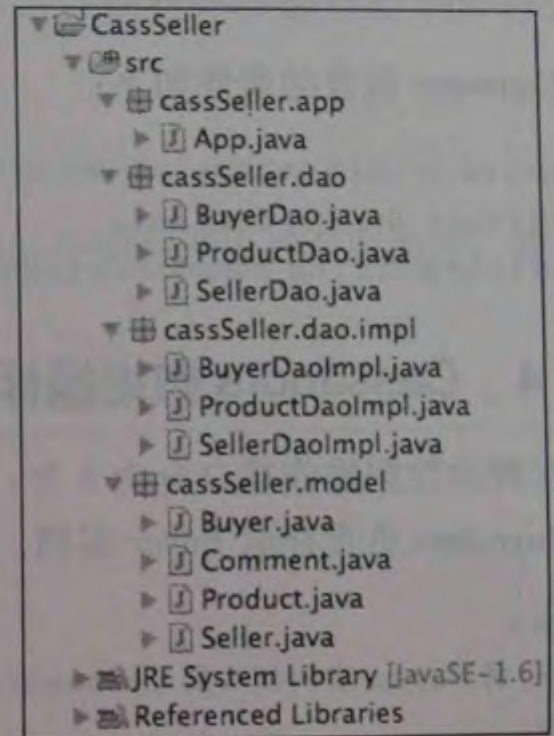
CassSeller
src
cassSeller.app
App.java
cassSeller.dao
BuyerDao.java
ProductDao.java
SellerDao.java
cassSeller.dao.impl
BuyerDaoImpl.java
ProductDaoImpl.java
SellerDaoImpl.java
cassSeller.model
Buyer.java
Comment.java
Product.java
Seller.java
JRE System Library [JavaSE-1.6]
Referenced Libraries